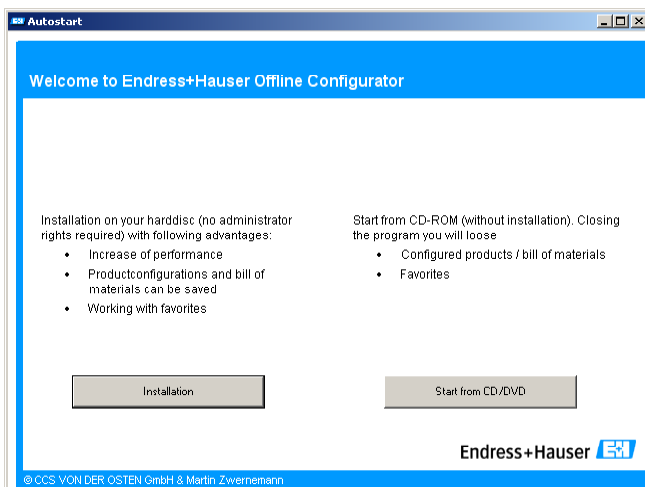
Autostart

Welcome to Endress+Hauser Offline Configurator

Installation on your harddisc (no administrator rights required) with following advantages:

- Increase of performance
- Productconfigurations and bill of materials can be saved
- Working with favorites

Start from CD-ROM (without installation). Closing the program you will loose

- Configured products / bill of materials
- Favorites

Installation

Start from CD/DVD

Endress+Hauser

© CCS VON DER OSTEN GmbH & Martin Zwernemann